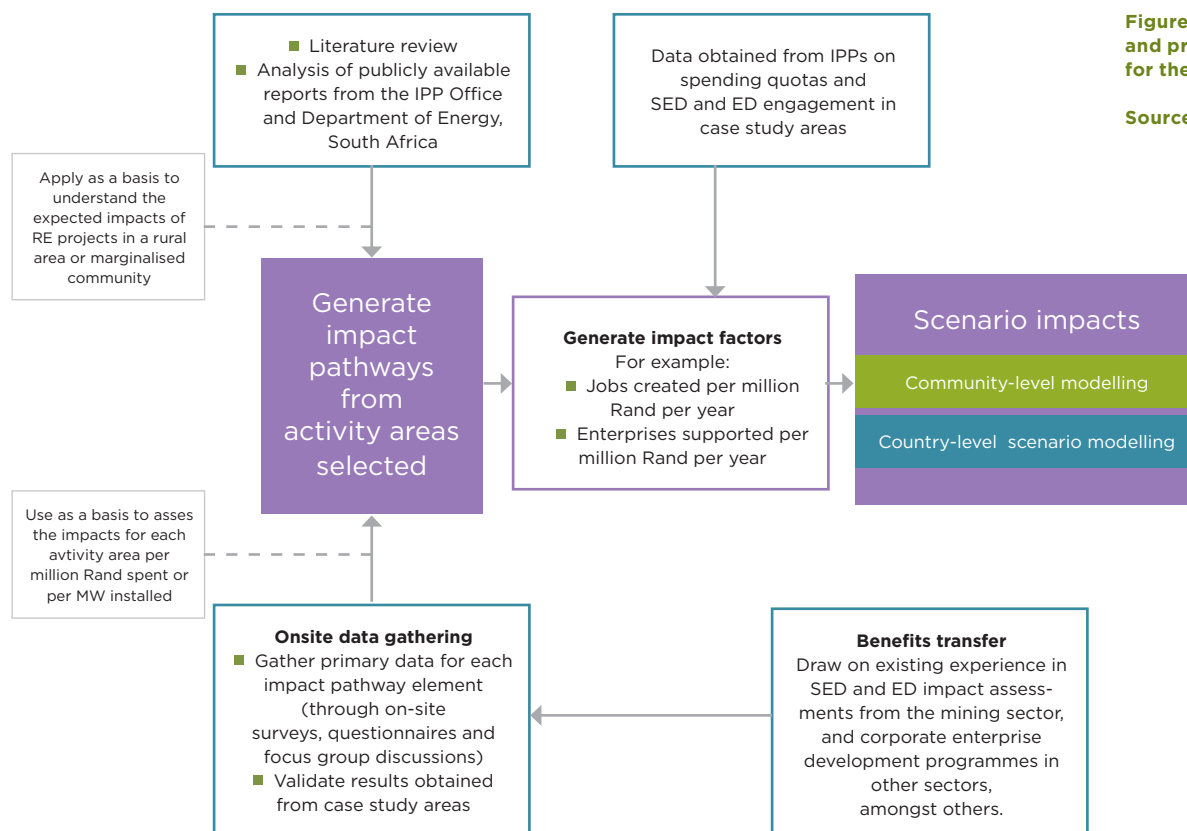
Figure
and pr
for the

Source

■ Literature review
■ Analysis of publicly available reports from the IPP Office and Department of Energy, South Africa

Data obtained from IPPs on spending quotas and SED and ED engagement in case study areas

Apply as a basis to understand the expected impacts of RE projects in a rural area or marginalised community

Generate impact pathways from activity areas selected

Generate impact factors
For example:
■ Jobs created per million Rand per year
■ Enterprises supported per million Rand per year

Scenario impacts
Community-level modelling
Country-level scenario modelling

Use as a basis to asses the impacts for each avtivity area per million Rand spent or per MW installed

Onsite data gathering
■ Gather primary data for each impact pathway element (through on-site surveys, questionnaires and focus group discussions)
■ Validate results obtained from case study areas

Benefits transfer
Draw on existing experience in SED and ED impact assessments from the mining sector, and corporate enterprise development programmes in other sectors, amongst others.